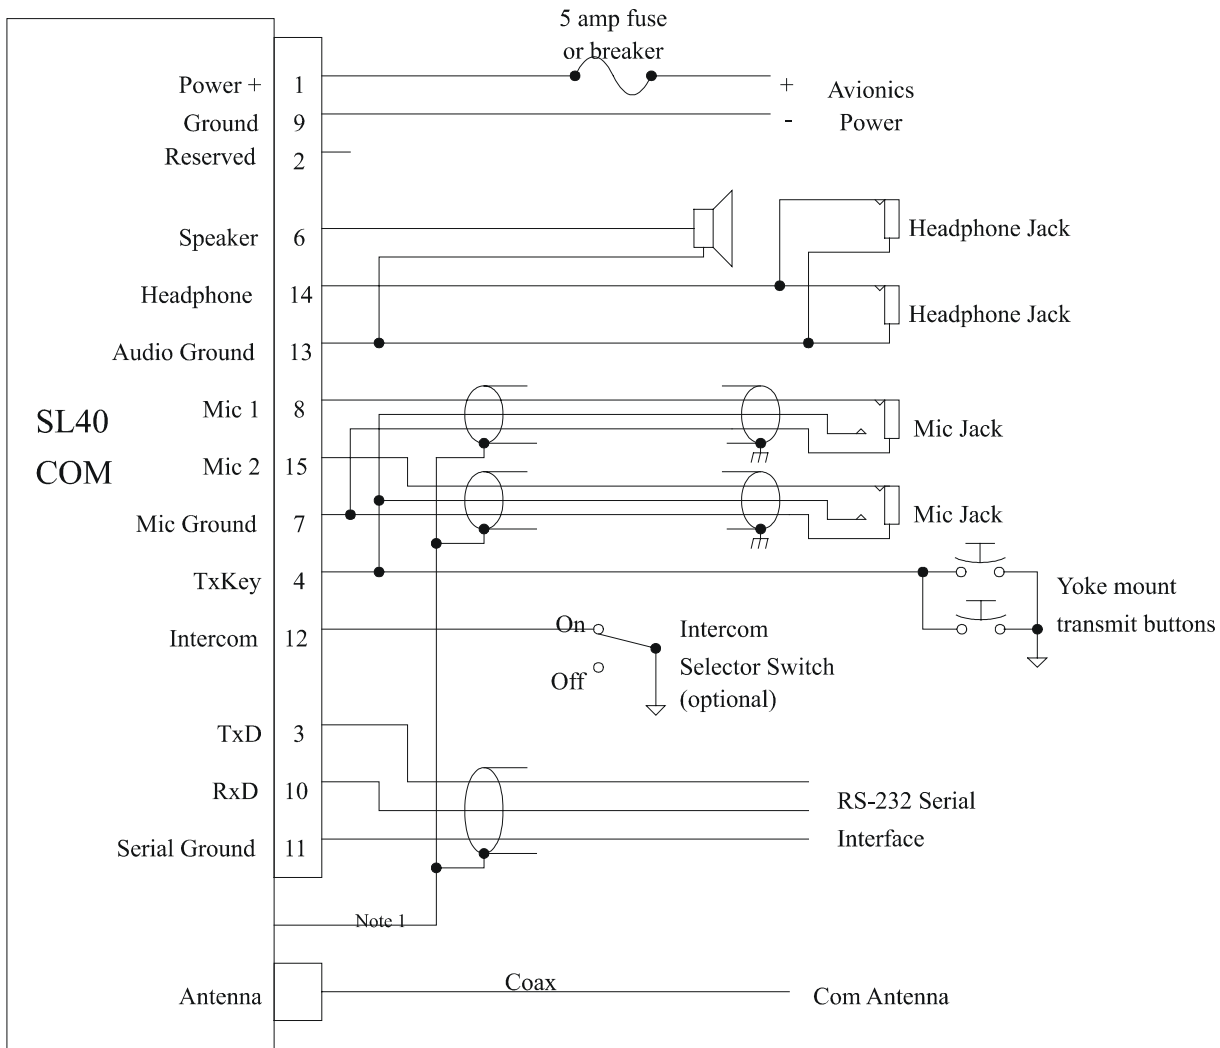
5 amp fuse or breaker

Power + 1
Ground 9
Reserved 2

+ Avionics
- Power

Speaker 6
Headphone 14
Audio Ground 13

Headphone Jack
Headphone Jack

SL40
COM

Mic 1 8
Mic 2 15
Mic Ground 7
TxKey 4
Intercom 12

Mic Jack
Mic Jack

Yoke mount transmit buttons

On
Off
Intercom Selector Switch (optional)

TxD 3
RxD 10
Serial Ground 11

RS-232 Serial Interface

Note 1

Antenna
Coax
Com Antenna